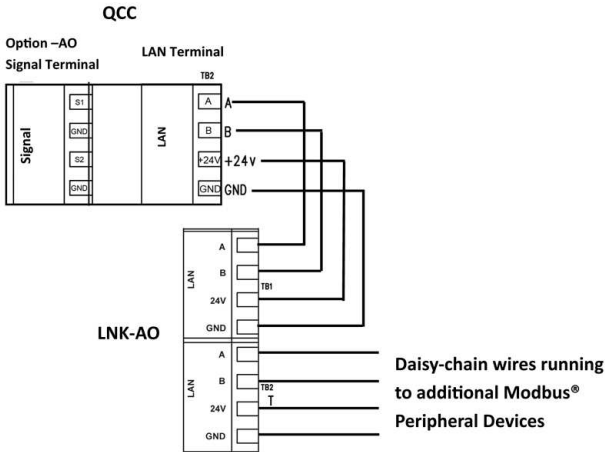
QCC

Option –AO
Signal Terminal

LAN Terminal

TB2

Signal

S1
GND
S2
GND

LAN

A
B
+24V
GND

A
B
+24V
GND

LAN
A
B
24V
GND
TB1

LNK-AO

LAN
A
B
24V
GND
TB2
T

Daisy-chain wires running to additional Modbus® Peripheral Devices